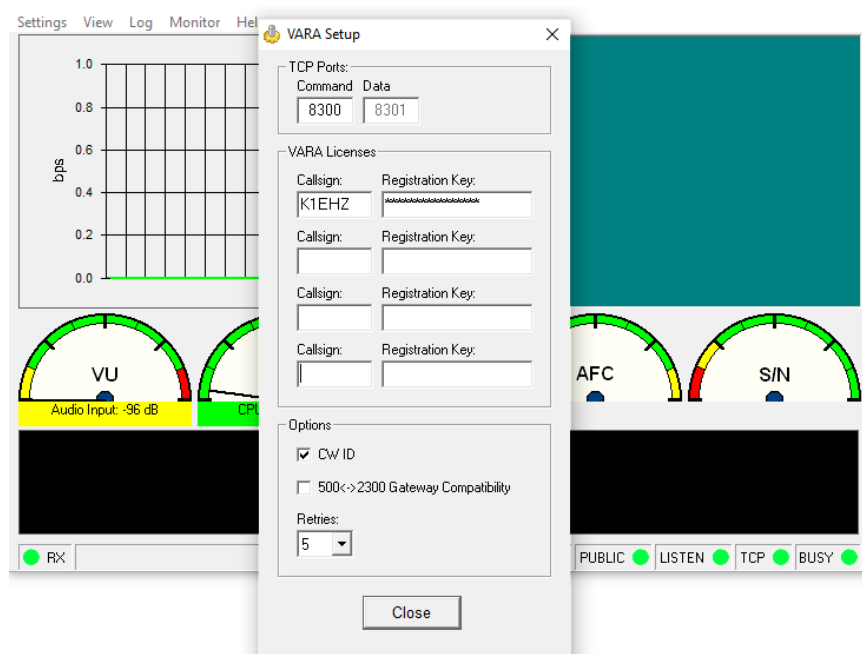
Settings View Log Monitor Hel

1.0
0.8
0.6
0.4
0.2
0.0
bps

VU
Audio Input: -96 dB
CPU

AFC
S/N

RX

PUBLIC LISTEN TCP BUSY

VARA Setup

TCP Ports:
Command Data
8300 8301

VARA Licenses
Callsign: Registration Key:
K1EHZ ****************
Callsign: Registration Key:
Callsign: Registration Key:
Callsign: Registration Key:

Options
☑ CW ID
☐ 500<->2300 Gateway Compatibility
Retries:
5

Close